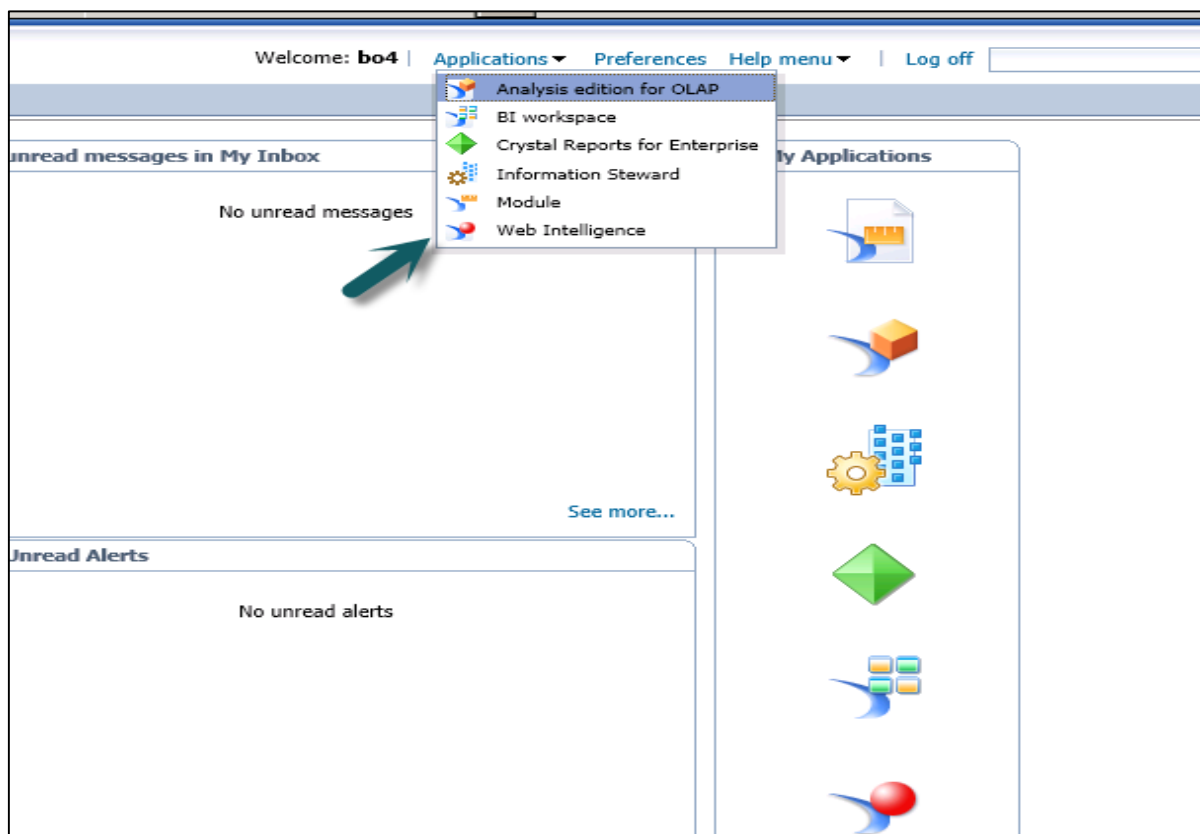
Welcome: **bo4** | Applications ▾ Preferences Help menu ▾ | Log off

Analysis edition for OLAP
BI workspace
Crystal Reports for Enterprise
Information Steward
Module
Web Intelligence

unread messages in My Inbox

No unread messages

See more...

Unread Alerts

No unread alerts

ly Applications